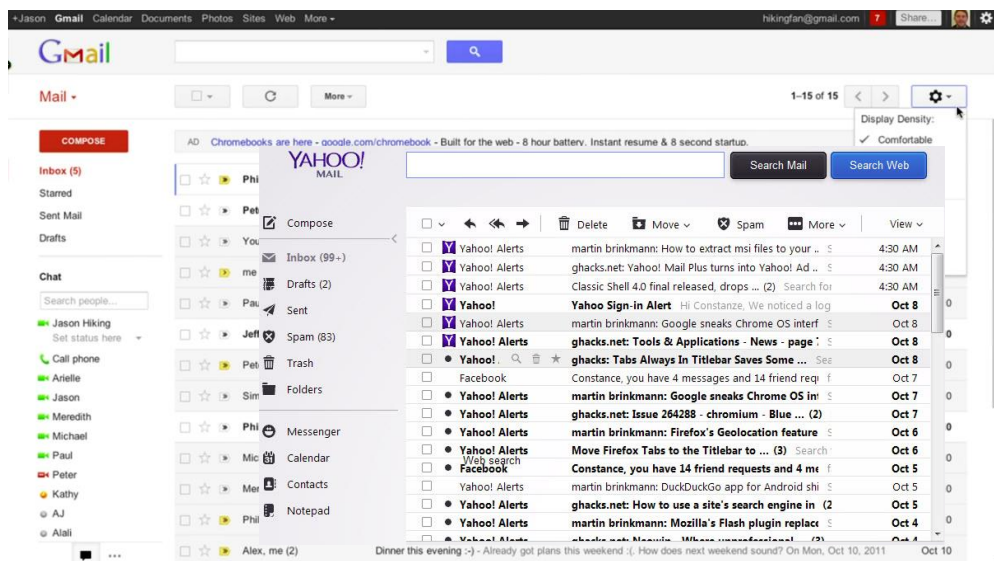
+Jason Gmail Calendar Documents Photos Sites Web More -

hikingfan@gmail.com 7 Share...

Gmail

Mail -

More -

1–15 of 15

Display Density:
✓ Comfortable

COMPOSE

AD Chromebooks are here - google.com/chromebook - Built for the web - 8 hour battery. Instant resume & 8 second startup.

Inbox (5)
Starred
Sent Mail
Drafts

Chat
Search people...
Jason Hiking
Set status here
Call phone
Arielle
Jason
Meredith
Michael
Paul
Peter
Kathy
AJ
Alali

Phi
Pet
You
me
Pau
Jeff
Pet
Sim
Phi
Mic
Mer
Phil
Alex, me (2)

Dinner this evening :-) - Already got plans this weekend :(. How does next weekend sound? On Mon, Oct 10, 2011 Oct 10

YAHOO! MAIL

Search Mail Search Web

Compose
Inbox (99+)
Drafts (2)
Sent
Spam (83)
Trash
Folders
Messenger
Calendar
Contacts
Notepad

Delete Move Spam More View

| | | |
|---|---|---|
| Yahoo! Alerts | martin brinkmann: How to extract msi files to your .. | 4:30 AM |
| Yahoo! Alerts | ghacks.net: Yahoo! Mail Plus turns into Yahoo! Ad .. | 4:30 AM |
| Yahoo! Alerts | Classic Shell 4.0 final released, drops ... (2) Search for | 4:30 AM |
| Yahoo! | Yahoo Sign-in Alert Hi Constanze, We noticed a log | Oct 8 |
| Yahoo! Alerts | martin brinkmann: Google sneaks Chrome OS interf | Oct 8 |
| Yahoo! Alerts | ghacks.net: Tools & Applications - News - page | Oct 8 |
| Yahoo! | ghacks: Tabs Always In Titlebar Saves Some ... Sea | Oct 8 |
| Facebook | Constance, you have 4 messages and 14 friend requ | Oct 7 |
| Yahoo! Alerts | martin brinkmann: Google sneaks Chrome OS int | Oct 7 |
| Yahoo! Alerts | ghacks.net: Issue 264288 - chromium - Blue ... (2) | Oct 7 |
| Yahoo! Alerts | martin brinkmann: Firefox's Geolocation feature | Oct 6 |
| Yahoo! Alerts | Move Firefox Tabs to the Titlebar to ... (3) Search | Oct 6 |
| Facebook | Constance, you have 14 friend requests and 4 me | Oct 5 |
| Yahoo! Alerts | martin brinkmann: DuckDuckGo app for Android shi | Oct 5 |
| Yahoo! Alerts | ghacks.net: How to use a site's search engine in (2 | Oct 5 |
| Yahoo! Alerts | martin brinkmann: Mozilla's Flash plugin replace | Oct 4 |

Web search